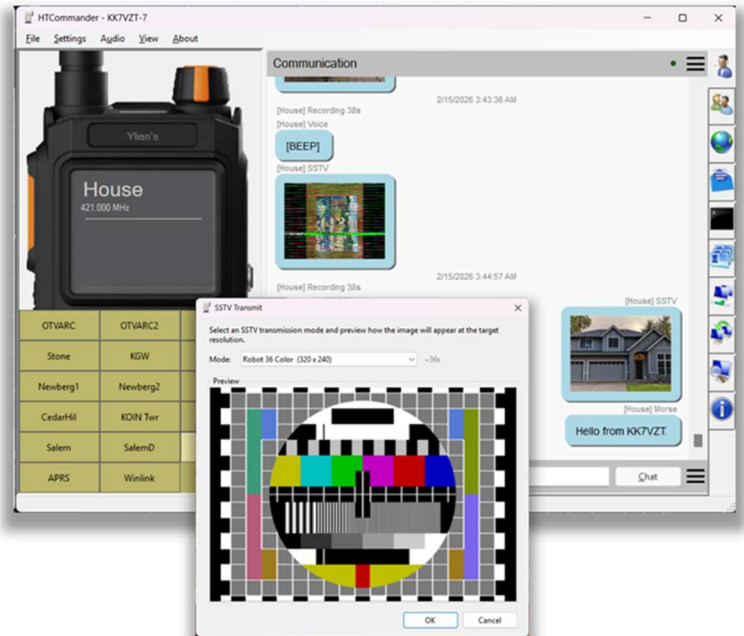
HTCommander - KK7VZT-7

File Settings Audio View About

Ylian's

House
421.000 MHz

| OTVARC | OTVARC2 |
|---|---|
| Stone | KGW |
| Newberg1 | Newberg2 |
| CedarHil | KOIN Twr |
| Salem | SalemD |
| APRS | Winlink |

Communication

[House] Recording 38s
2/15/2026 3:43:36 AM
[House] Voice
[BEEP]
[House] SSTV
2/15/2026 3:44:57 AM
[House] Recording 38s
[House] SSTV
[House] Morse
Hello from KK7VZT.
Chat

SSTV Transmit
Select an SSTV transmission mode and preview how the image will appear at the target resolution.
Mode: Robot 36 Color (320 x 240) ~36s
Preview
OK Cancel